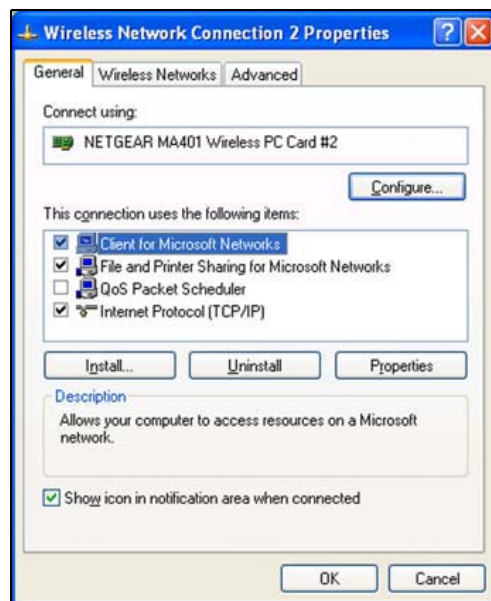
Wireless Network Connection 2 Properties

General | Wireless Networks | Advanced

Connect using:

NETGEAR MA401 Wireless PC Card #2

Configure...

This connection uses the following items:

Client for Microsoft Networks
File and Printer Sharing for Microsoft Networks
QoS Packet Scheduler
Internet Protocol (TCP/IP)

Install... | Uninstall | Properties

Description

Allows your computer to access resources on a Microsoft network.

Show icon in notification area when connected

OK | Cancel